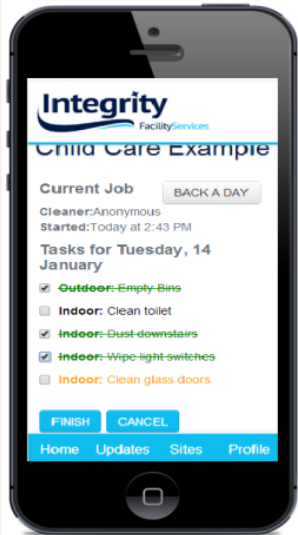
Integrity
FacilityServices

Child Care Example

Current Job
BACK A DAY
Cleaner:Anonymous
Started:Today at 2:43 PM
Tasks for Tuesday, 14 January

Outdoor: Empty Bins
Indoor: Clean toilet
Indoor: Dust downstairs
Indoor: Wipe light switches
Indoor: Clean glass doors

FINISH
CANCEL

Home Updates Sites Profile